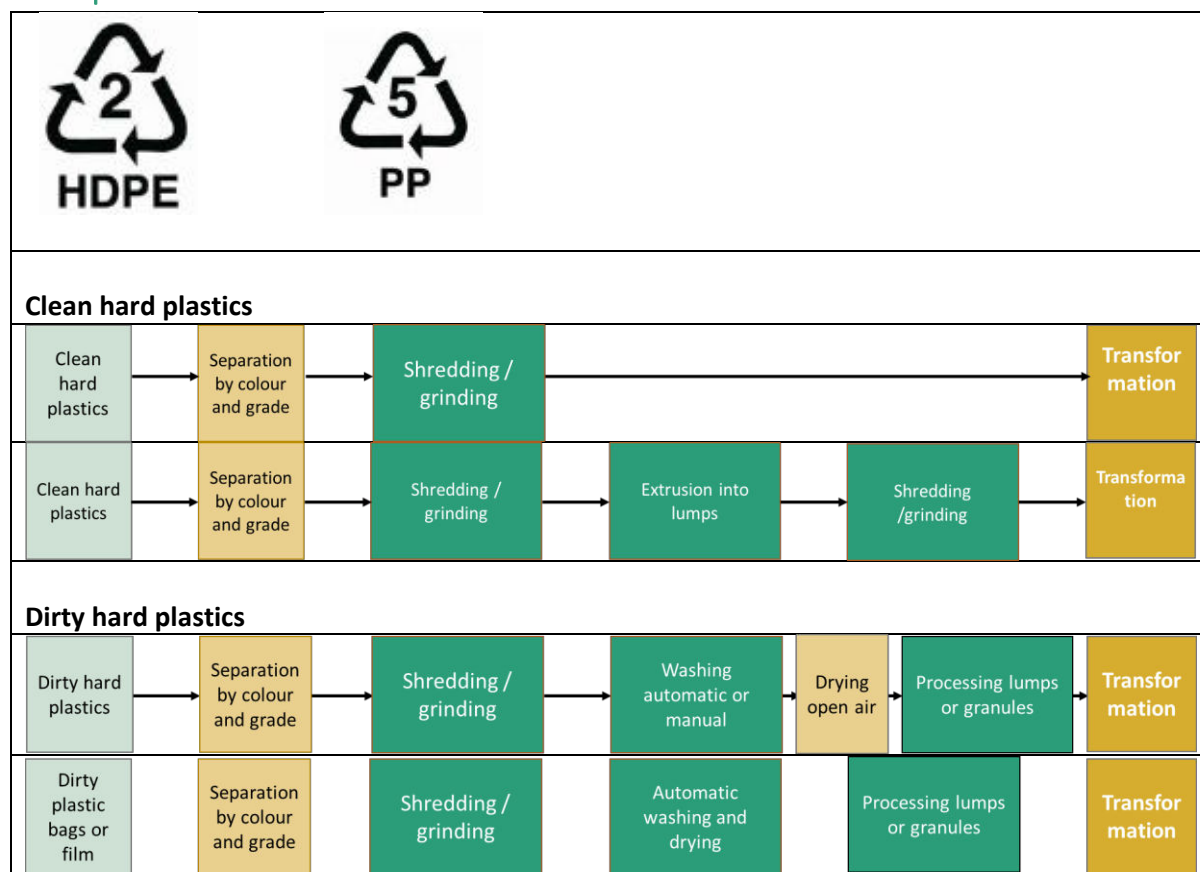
2
HDPE

5
PP

Clean hard plastics

Clean hard plastics → Separation by colour and grade → Shredding / grinding → Transfor mation

Clean hard plastics → Separation by colour and grade → Shredding / grinding → Extrusion into lumps → Shredding /grinding → Transforma tion

Dirty hard plastics

Dirty hard plastics → Separation by colour and grade → Shredding / grinding → Washing automatic or manual → Drying open air → Processing lumps or granules → Transfor mation

Dirty plastic bags or film

Separation by colour and grade

Shredding / grinding

Automatic washing and drying

Processing lumps or granules

Transfor mation